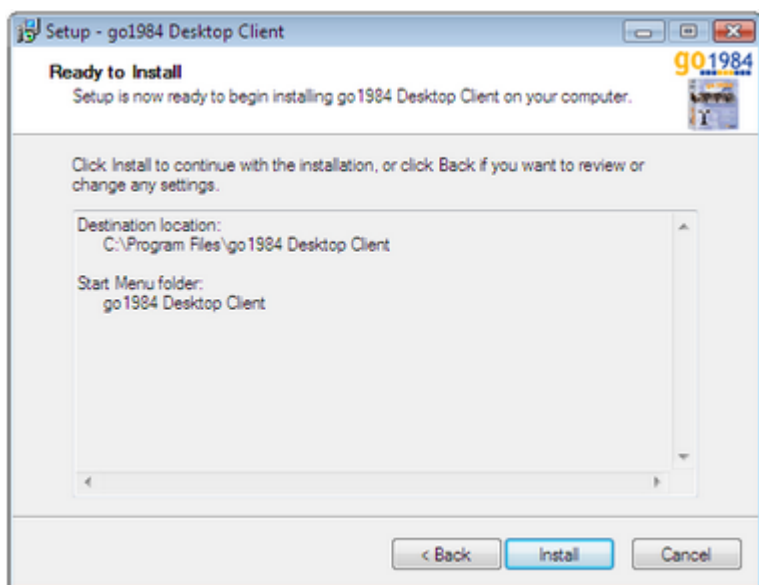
Setup - go1984 Desktop Client

Ready to Install
Setup is now ready to begin installing go1984 Desktop Client on your computer.

go1984

Click Install to continue with the installation, or click Back if you want to review or change any settings.

Destination location:
C:\Program Files\go1984 Desktop Client

Start Menu folder:
go1984 Desktop Client

< Back
Install
Cancel